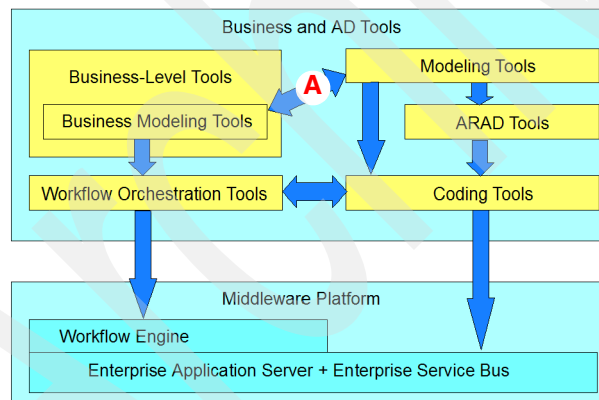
Business and AD Tools

Business-Level Tools

Business Modeling Tools

A

Modeling Tools

ARAD Tools

Workflow Orchestration Tools

Coding Tools

Middleware Platform

Workflow Engine

Enterprise Application Server + Enterprise Service Bus